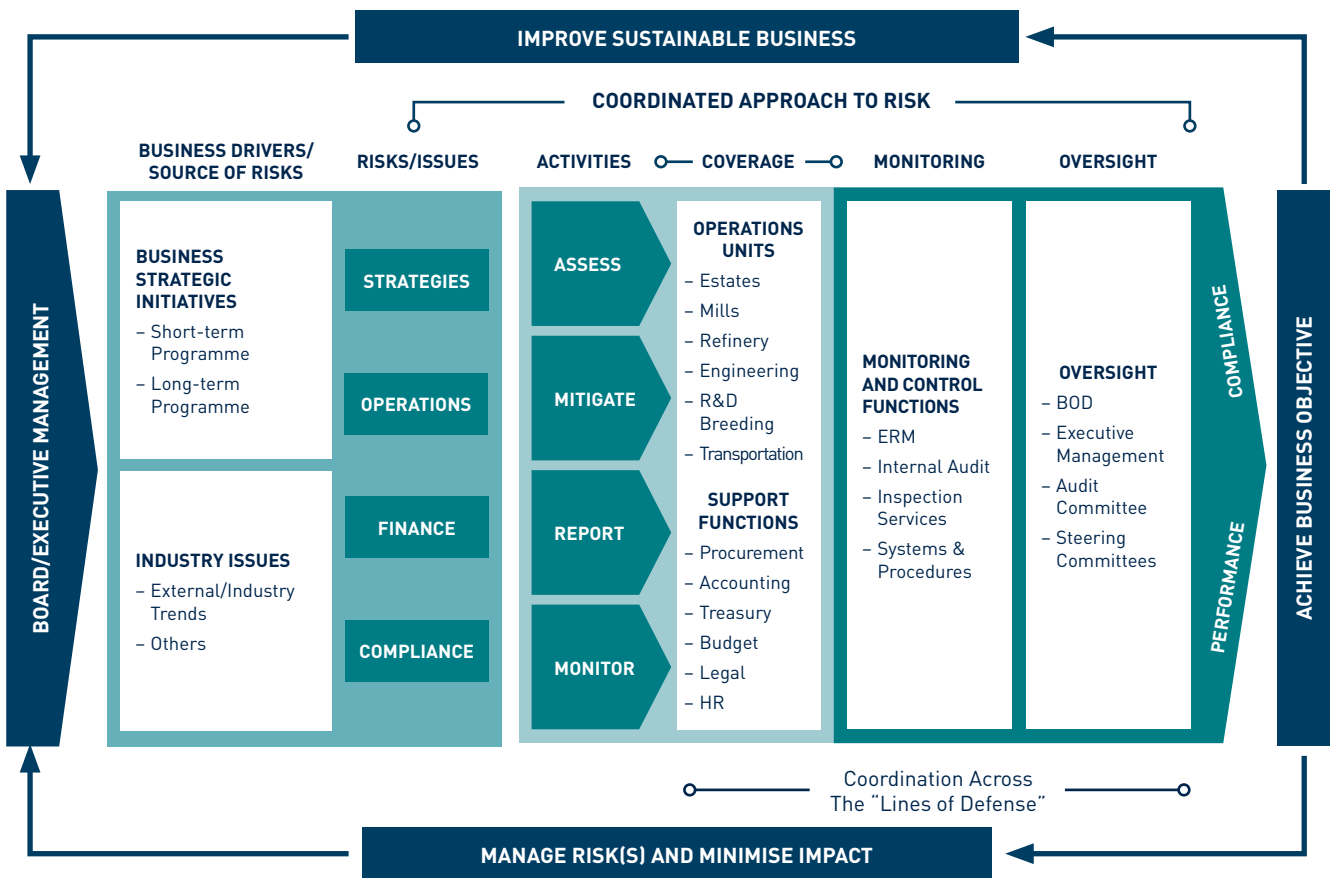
IMPROVE SUSTAINABLE BUSINESS

COORDINATED APPROACH TO RISK

BOARD/EXECUTIVE MANAGEMENT

BUSINESS DRIVERS/ SOURCE OF RISKS

BUSINESS STRATEGIC INITIATIVES
– Short-term Programme
– Long-term Programme

INDUSTRY ISSUES
– External/Industry Trends
– Others

RISKS/ISSUES

STRATEGIES

OPERATIONS

FINANCE

COMPLIANCE

ACTIVITIES

COVERAGE

ASSESS

MITIGATE

REPORT

MONITOR

OPERATIONS UNITS
– Estates
– Mills
– Refinery
– Engineering
– R&D Breeding
– Transportation

SUPPORT FUNCTIONS
– Procurement
– Accounting
– Treasury
– Budget
– Legal
– HR

MONITORING

MONITORING AND CONTROL FUNCTIONS
– ERM
– Internal Audit
– Inspection Services
– Systems & Procedures

OVERSIGHT

OVERSIGHT
– BOD
– Executive Management
– Audit Committee
– Steering Committees

COMPLIANCE

PERFORMANCE

ACHIEVE BUSINESS OBJECTIVE

Coordination Across The "Lines of Defense"

MANAGE RISK(S) AND MINIMISE IMPACT